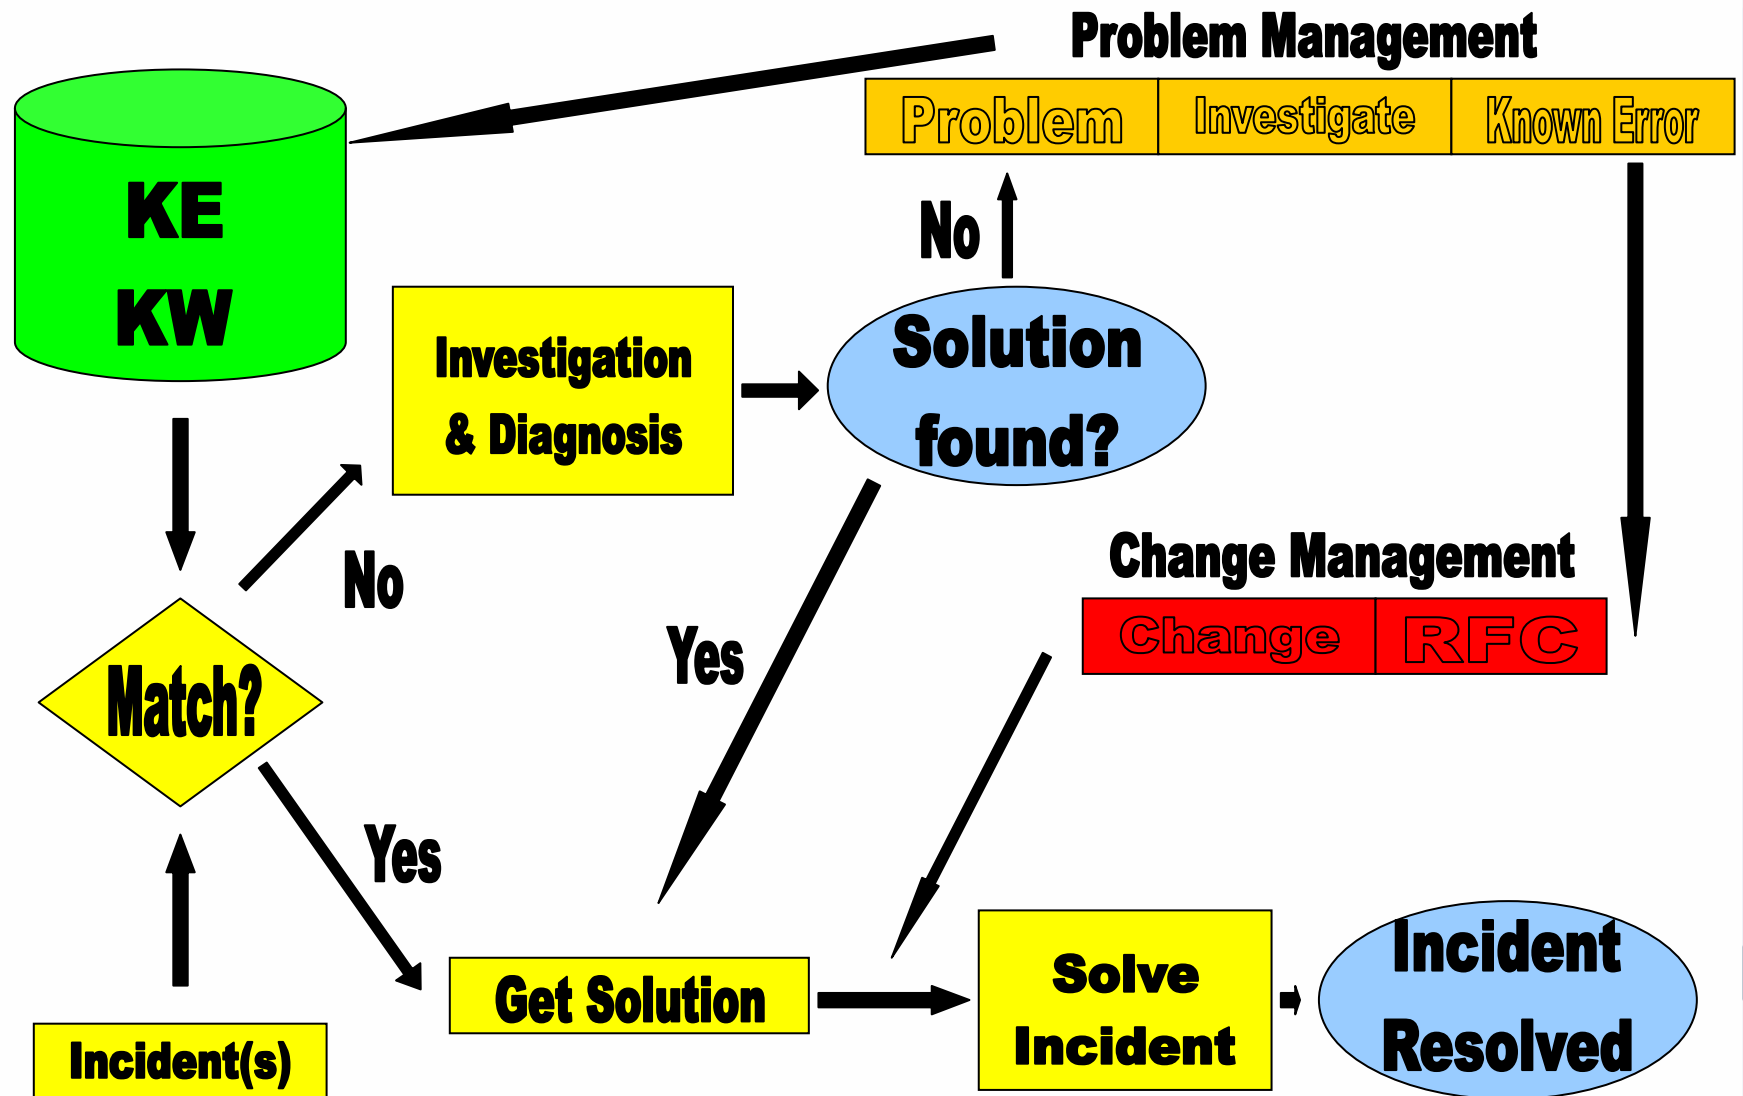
Problem Management

| Problem | Investigate | Known Error |
|---|---|---|

KE
KW

No

Investigation & Diagnosis

Solution found?

No

Yes

Change Management

| Change | RFC |
|---|---|

Match?

Yes

Get Solution

Solve Incident

Incident Resolved

Incident(s)